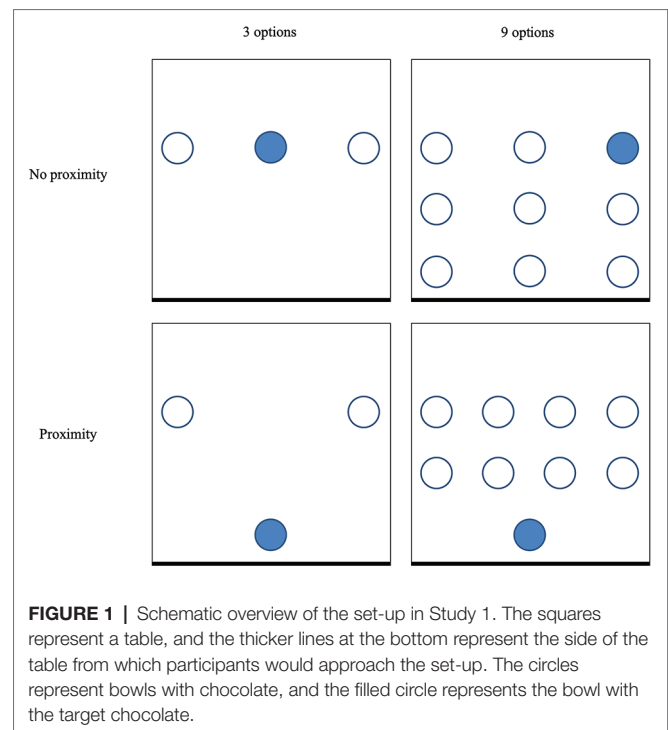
3 options

9 options

No proximity

Proximity

**FIGURE 1 |** Schematic overview of the set-up in Study 1. The squares represent a table, and the thicker lines at the bottom represent the side of the table from which participants would approach the set-up. The circles represent bowls with chocolate, and the filled circle represents the bowl with the target chocolate.